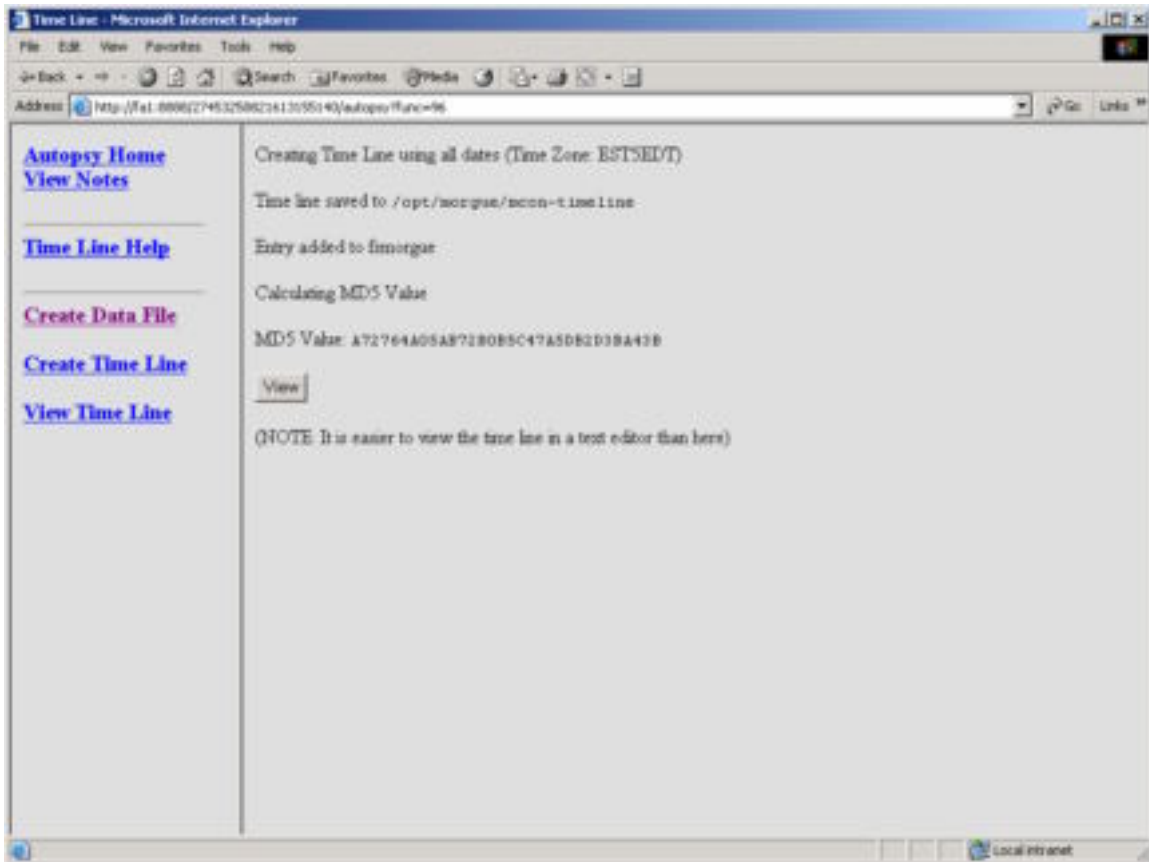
Time Line - Microsoft Internet Explorer

File Edit View Favorites Tools Help

Back Search Favorites Media

Address http://fa1:8888/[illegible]/autopsy?func=96

Go Links

Autopsy Home
View Notes

Time Line Help

Create Data File

Create Time Line

View Time Line

Creating Time Line using all dates (Time Zone: EST5EDT)

Time line saved to /opt/morgue/mcon-timeline

Entry added to fsmorgue

Calculating MD5 Value

MD5 Value: A72764A05AB72B0B5C47A5DB2D3BA43B

View

(NOTE: It is easier to view the time line in a text editor than here)

Local intranet